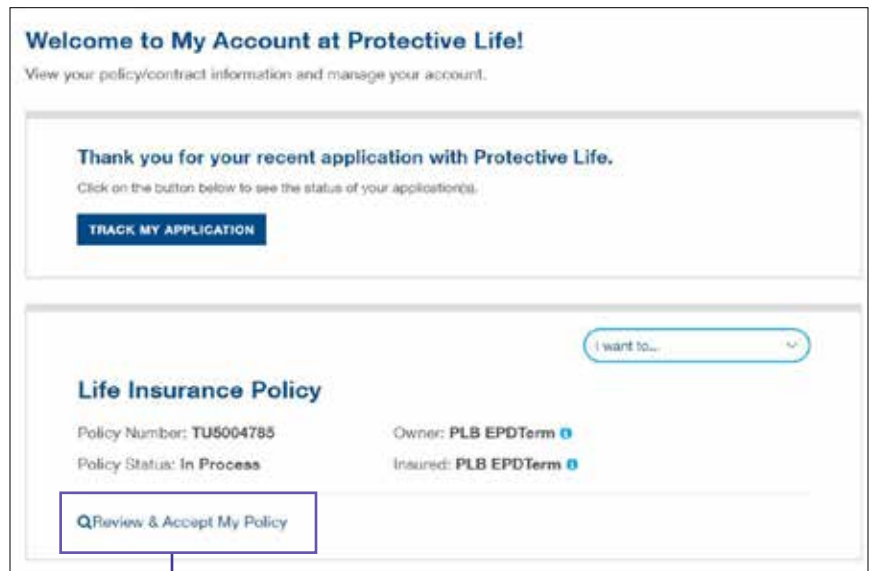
Welcome to My Account at Protective Life!

View your policy/contract information and manage your account.

Thank you for your recent application with Protective Life.

Click on the button below to see the status of your application(s).

TRACK MY APPLICATION

I want to...

Life Insurance Policy

Policy Number: TU5004785

Owner: PLB EPDTerm

Policy Status: In Process

Insured: PLB EPDTerm

Review & Accept My Policy